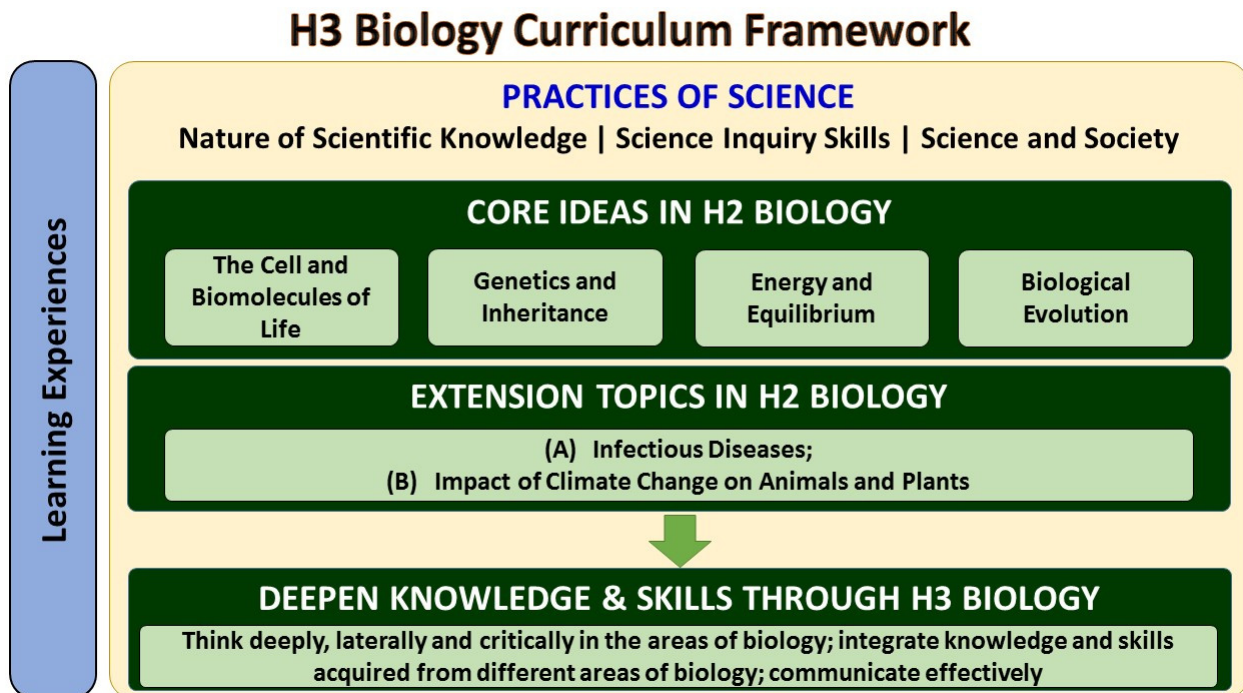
H3 Biology Curriculum Framework

Learning Experiences

PRACTICES OF SCIENCE

Nature of Scientific Knowledge | Science Inquiry Skills | Science and Society

CORE IDEAS IN H2 BIOLOGY

The Cell and Biomolecules of Life

Genetics and Inheritance

Energy and Equilibrium

Biological Evolution

EXTENSION TOPICS IN H2 BIOLOGY

(A) Infectious Diseases;
(B) Impact of Climate Change on Animals and Plants

DEEPEN KNOWLEDGE & SKILLS THROUGH H3 BIOLOGY

Think deeply, laterally and critically in the areas of biology; integrate knowledge and skills acquired from different areas of biology; communicate effectively